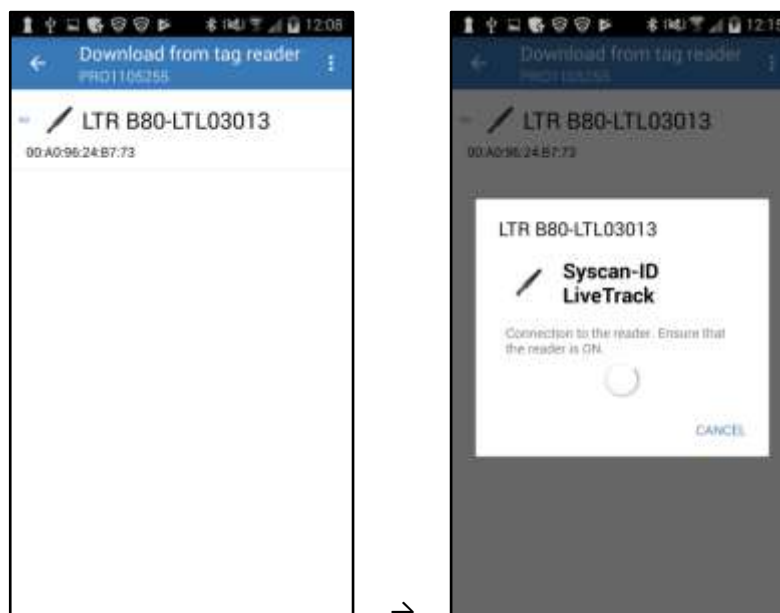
12:08

Download from tag reader
PRO1105255

LTR B80-LTL03013
00:A0:96:24:B7:73

→

12:15

Download from tag reader
PRO1105255

LTR B80-LTL03013
00:A0:96:24:B7:73

LTR B80-LTL03013

Syscan-ID LiveTrack

Connection to the reader. Ensure that the reader is ON.

CANCEL